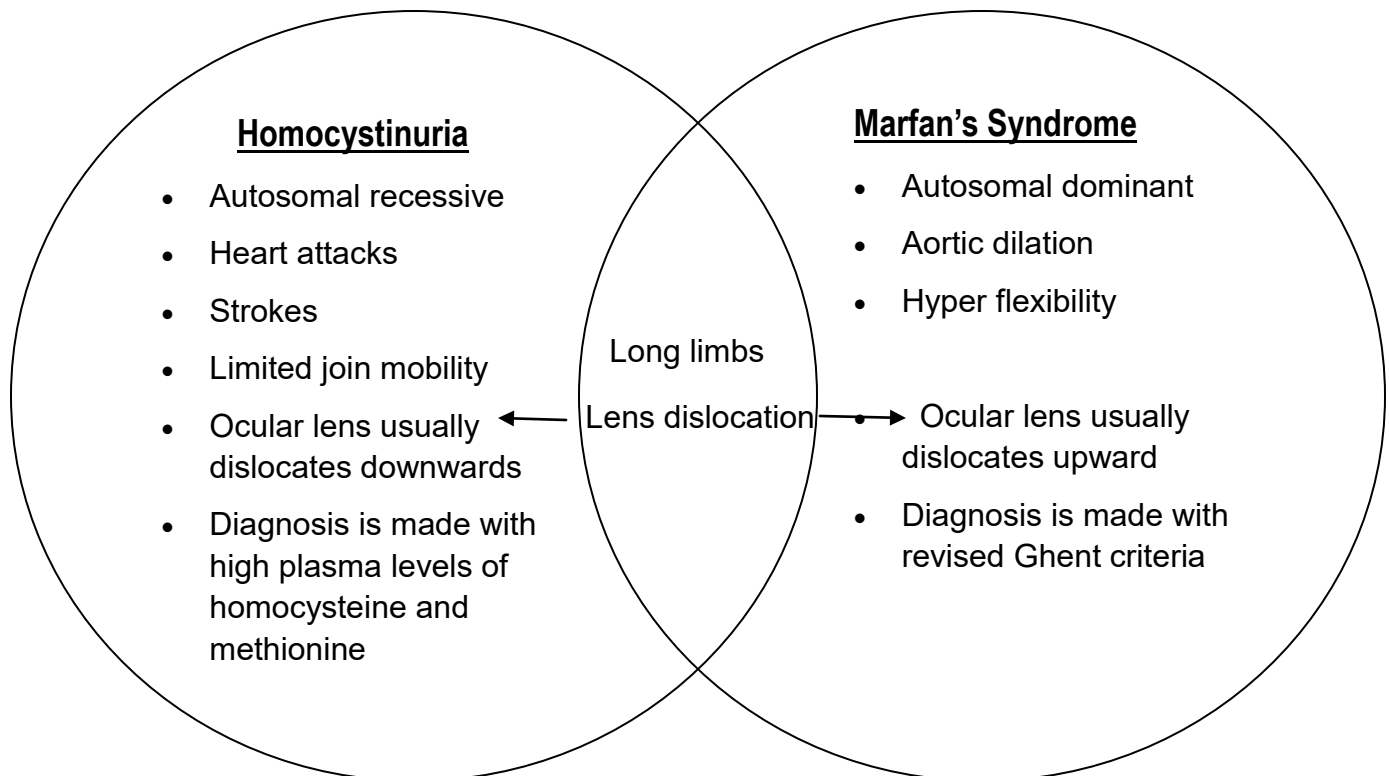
Homocystinuria

- Autosomal recessive
- Heart attacks
- Strokes
- Limited join mobility
- Ocular lens usually dislocates downwards
- Diagnosis is made with high plasma levels of homocysteine and methionine

Long limbs

Lens dislocation

Marfan's Syndrome

- Autosomal dominant
- Aortic dilation
- Hyper flexibility
- Ocular lens usually dislocates upward
- Diagnosis is made with revised Ghent criteria